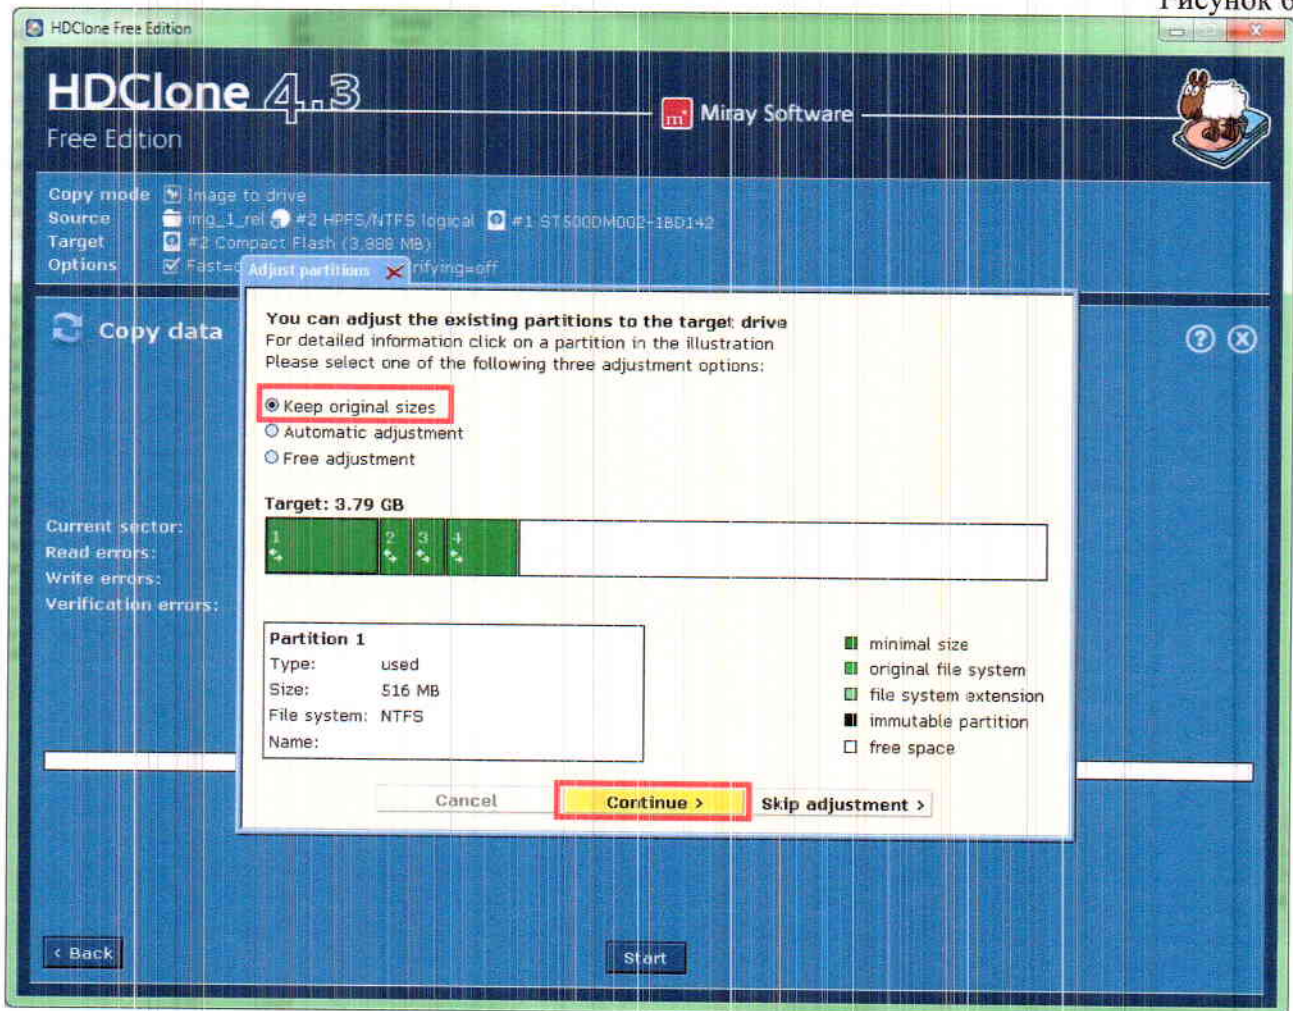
Рисунок 6

HDClone Free Edition

HDClone 4.3
Free Edition

Miray Software

Copy mode Image to drive
Source img_1_rel #2 HPFS/NTFS logical #1 ST500DM002-1BD142
Target #2 Compact Flash (3,888 MB)
Options Fast=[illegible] Adjust partitions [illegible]rifying=off

Copy data

Current sector:
Read errors:
Write errors:
Verification errors:

You can adjust the existing partitions to the target drive
For detailed information click on a partition in the illustration
Please select one of the following three adjustment options:

Keep original sizes
Automatic adjustment
Free adjustment

Target: 3.79 GB

1 2 3 4

Partition 1
Type: used
Size: 516 MB
File system: NTFS
Name:

minimal size
original file system
file system extension
immutable partition
free space

Cancel
Continue >
Skip adjustment >

< Back
Start